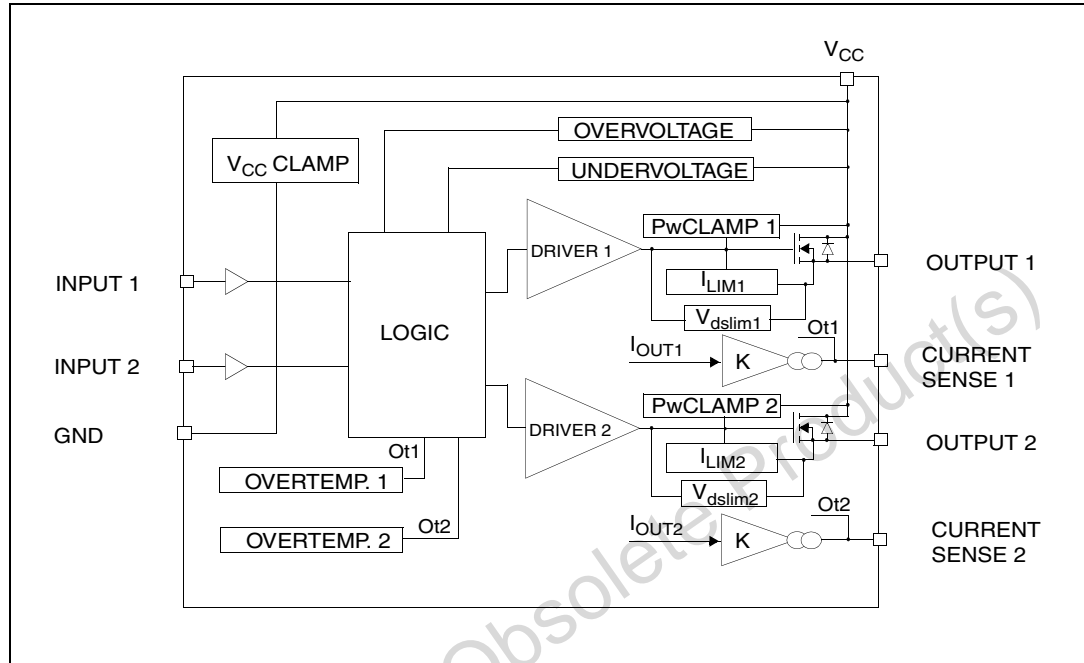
$V_{CC}$

OVERVOLTAGE

$V_{CC}$ CLAMP

UNDERVOLTAGE

PwCLAMP 1

DRIVER 1

OUTPUT 1

INPUT 1

$I_{LIM1}$

LOGIC

$V_{dslim1}$

Ot1

$I_{OUT1}$

K

CURRENT SENSE 1

INPUT 2

PwCLAMP 2

DRIVER 2

GND

OUTPUT 2

Ot1

$I_{LIM2}$

OVERTEMP. 1

$V_{dslim2}$

Ot2

Ot2

$I_{OUT2}$

K

CURRENT SENSE 2

OVERTEMP. 2

Obsolete Product(s)